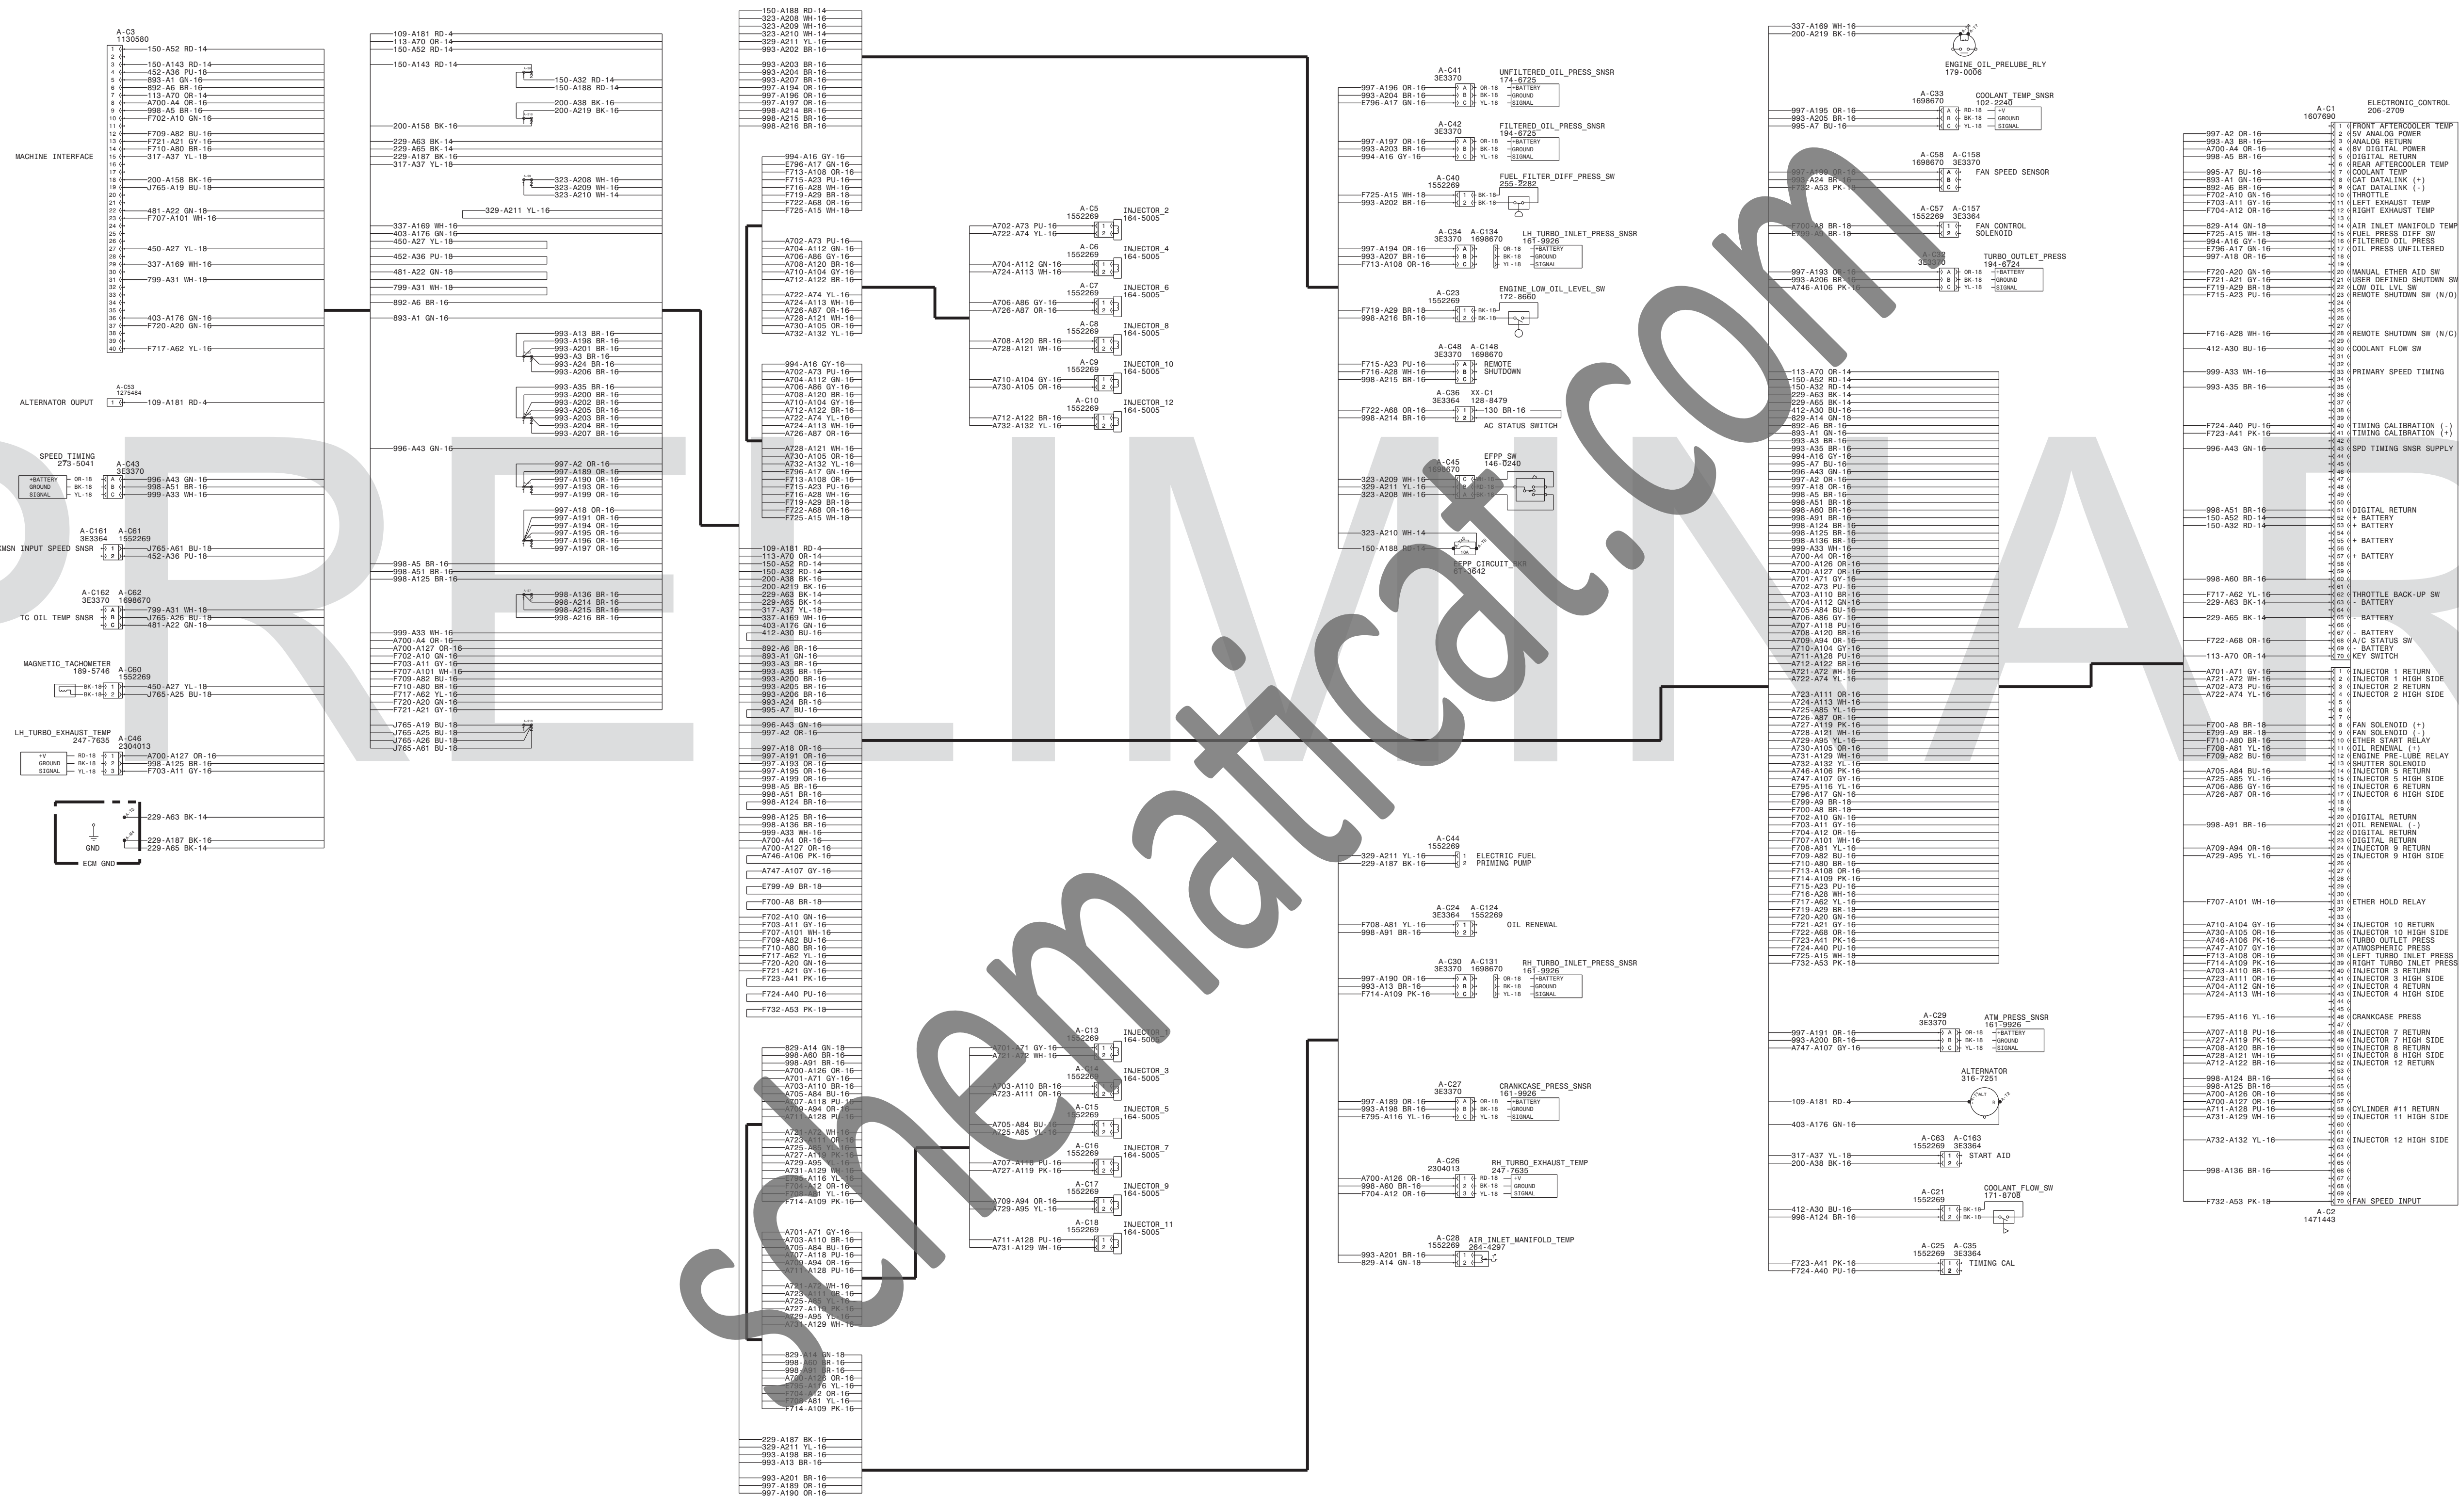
A-C3
1130580

MACHINE INTERFACE

150-A52 RD-14
150-A143 RD-14
452-A36 PU-18
893-A1 GN-16
892-A6 BR-16
113-A70 OR-14
A700-A4 OR-16
998-A5 BR-16
F702-A10 GN-16
F709-A82 BU-16
F721-A21 GY-16
F710-A80 BR-16
317-A37 YL-18
200-A158 BK-16
J765-A19 BU-18
481-A22 GN-18
F707-A101 WH-16
450-A27 YL-18
337-A169 WH-16
799-A31 WH-18
403-A176 GN-16
F720-A20 GN-16
F717-A62 YL-16

ALTERNATOR OUPUT
A-C53
1275484
109-A181 RD-4

SPEED TIMING
273-5041
A-C43
3E3370
+BATTERY
GROUND
SIGNAL
996-A43 GN-16
998-A51 BR-16
999-A33 WH-16

A-C161 A-C61
3E3364 1552269
XMSN INPUT SPEED SNSR
J765-A61 BU-18
452-A36 PU-18

A-C162 A-C62
3E3370 1698670
TC OIL TEMP SNSR
799-A31 WH-18
J765-A26 BU-18
481-A22 GN-18

MAGNETIC TACHOMETER
189-5746
A-C60
1552269
450-A27 YL-18
J765-A25 BU-18

LH TURBO EXHAUST TEMP
247-7635
A-C46
2304013
A700-A127 OR-16
998-A125 BR-16
F703-A11 GY-16

229-A63 BK-14
229-A187 BK-16
229-A65 BK-14
GND
ECM GND

INJECTOR 2 164-5005
INJECTOR 4 164-5005
INJECTOR 6 164-5005
INJECTOR 8 164-5005
INJECTOR 10 164-5005
INJECTOR 12 164-5005
INJECTOR 1 164-5005
INJECTOR 3 164-5005
INJECTOR 5 164-5005
INJECTOR 7 164-5005
INJECTOR 9 164-5005
INJECTOR 11 164-5005

A-C41 3E3370 UNFILTERED OIL PRESS SNSR 174-6725
A-C42 3E3370 FILTERED OIL PRESS SNSR 194-6725
A-C40 1552269 FUEL FILTER DIFF PRESS SW 255-2282
A-C34 A-C134 3E3370 1698670 LH TURBO INLET PRESS SNSR 161-9926
A-C23 1552269 ENGINE LOW OIL LEVEL SW 172-8660
A-C48 A-C148 3E3370 1698670 REMOTE SHUTDOWN
A-C36 XX-C1 3E3364 128-8479 130 BR-16 AC STATUS SWITCH
A-C45 1698670 EFPP SW 146-0240
EFPP CIRCUIT BKR
A-C44 1552269 ELECTRIC FUEL PRIMING PUMP
A-C24 A-C124 3E3364 1552269 OIL RENEWAL
A-C30 A-C131 3E3370 1698670 RH TURBO INLET PRESS SNSR 161-9926
A-C27 3E3370 CRANKCASE PRESS SNSR 161-9926
A-C26 2304013 RH TURBO EXHAUST TEMP 247-7635
A-C28 1552269 AIR INLET MANIFOLD TEMP 264-4297

ENGINE OIL PRELUBE RLY 179-0006
A-C33 1698670 COOLANT TEMP SNSR 102-2240
A-C58 A-C158 1698670 3E3370 FAN SPEED SENSOR
A-C57 A-C157 1552269 3E3364 FAN CONTROL SOLENOID
A-C32 3E3370 TURBO OUTLET PRESS 194-6724
A-C29 3E3370 ATM PRESS SNSR 161-9926
ALTERNATOR 316-7251
A-C63 A-C163 1552269 3E3364 START AID
A-C21 1552269 COOLANT FLOW SW 171-8708
A-C25 A-C35 1552269 3E3364 TIMING CAL

A-C1 1607690 ELECTRONIC CONTROL 206-2709
FRONT AFTERCOOLER TEMP
5V ANALOG POWER
ANALOG RETURN
8V DIGITAL POWER
DIGITAL RETURN
REAR AFTERCOOLER TEMP
COOLANT TEMP
CAT DATALINK (+)
CAT DATALINK (-)
THROTTLE
LEFT EXHAUST TEMP
RIGHT EXHAUST TEMP
AIR INLET MANIFOLD TEMP
FUEL PRESS DIFF SW
FILTERED OIL PRESS
OIL PRESS UNFILTERED
MANUAL ETHER AID SW
USER DEFINED SHUTDOWN SW
LOW OIL LVL SW
REMOTE SHUTDOWN SW (N/O)
REMOTE SHUTDOWN SW (N/C)
COOLANT FLOW SW
PRIMARY SPEED TIMING
TIMING CALIBRATION (-)
TIMING CALIBRATION (+)
SPD TIMING SNSR SUPPLY
DIGITAL RETURN
+ BATTERY
+ BATTERY
+ BATTERY
+ BATTERY
THROTTLE BACK-UP SW
- BATTERY
- BATTERY
- BATTERY
A/C STATUS SW
- BATTERY
KEY SWITCH
INJECTOR 1 RETURN
INJECTOR 1 HIGH SIDE
INJECTOR 2 RETURN
INJECTOR 2 HIGH SIDE
FAN SOLENOID (+)
FAN SOLENOID (-)
ETHER START RELAY
OIL RENEWAL (+)
ENGINE PRE-LUBE RELAY
SHUTTER SOLENOID
INJECTOR 5 RETURN
INJECTOR 5 HIGH SIDE
INJECTOR 6 RETURN
INJECTOR 6 HIGH SIDE
DIGITAL RETURN
OIL RENEWAL (-)
DIGITAL RETURN
DIGITAL RETURN
INJECTOR 9 RETURN
INJECTOR 9 HIGH SIDE
ETHER HOLD RELAY
INJECTOR 10 RETURN
INJECTOR 10 HIGH SIDE
TURBO OUTLET PRESS
ATMOSPHERIC PRESS
LEFT TURBO INLET PRESS
RIGHT TURBO INLET PRESS
INJECTOR 3 RETURN
INJECTOR 3 HIGH SIDE
INJECTOR 4 RETURN
INJECTOR 4 HIGH SIDE
CRANKCASE PRESS
INJECTOR 7 RETURN
INJECTOR 7 HIGH SIDE
INJECTOR 8 RETURN
INJECTOR 8 HIGH SIDE
INJECTOR 12 RETURN
CYLINDER #11 RETURN
INJECTOR 11 HIGH SIDE
INJECTOR 12 HIGH SIDE
FAN SPEED INPUT
A-C2 1471443

PRELIMINARY
schematicat.com